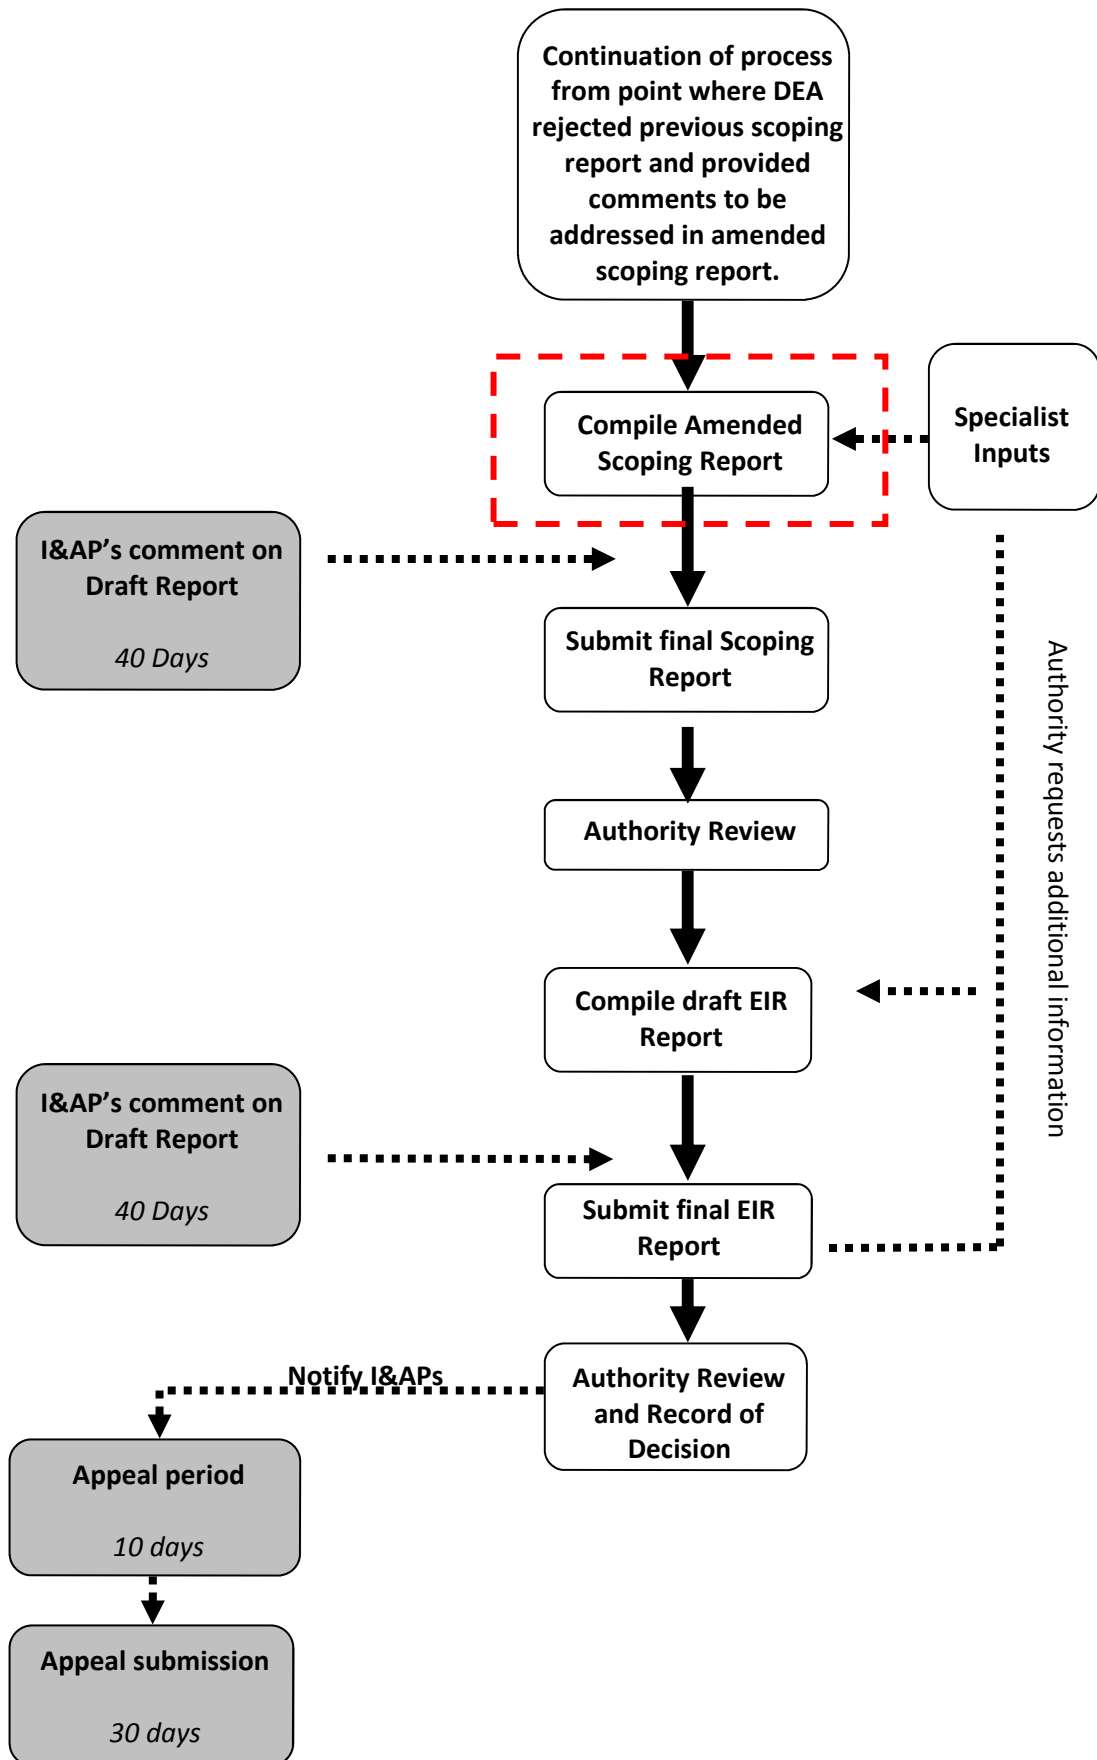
Continuation of process from point where DEA rejected previous scoping report and provided comments to be addressed in amended scoping report.

Compile Amended Scoping Report

Specialist Inputs

I&AP's comment on Draft Report

40 Days

Submit final Scoping Report

Authority Review

Authority requests additional information

Compile draft EIR Report

I&AP's comment on Draft Report

40 Days

Submit final EIR Report

Notify I&APs

Authority Review and Record of Decision

Appeal period

10 days

Appeal submission

30 days